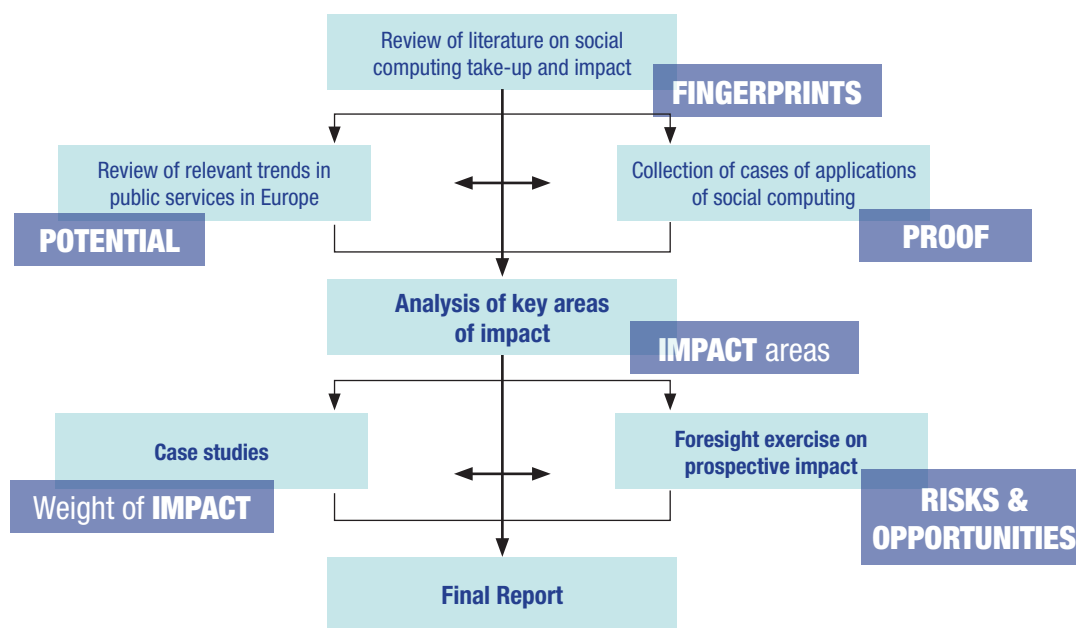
Review of literature on social computing take-up and impact

FINGERPRINTS

Review of relevant trends in public services in Europe

POTENTIAL

Collection of cases of applications of social computing

PROOF

Analysis of key areas of impact

IMPACT areas

Case studies

Weight of IMPACT

Foresight exercise on prospective impact

RISKS & OPPORTUNITIES

Final Report